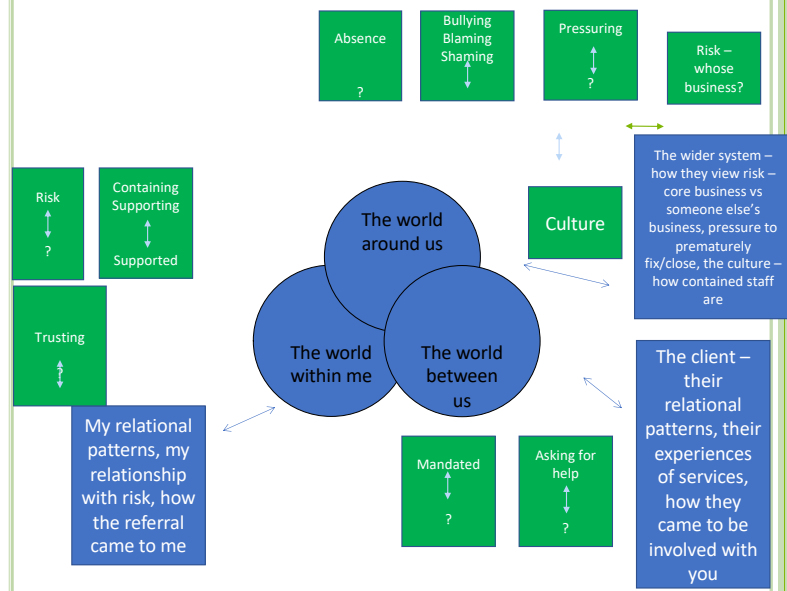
Absence

?

Bullying
Blaming
Shaming

Pressuring

?

Risk – whose business?

The wider system – how they view risk – core business vs someone else's business, pressure to prematurely fix/close, the culture – how contained staff are

Culture

Risk

?

Containing
Supporting

Supported

Trusting

?

The world around us

The world within me

The world between us

My relational patterns, my relationship with risk, how the referral came to me

The client – their relational patterns, their experiences of services, how they came to be involved with you

Mandated

?

Asking for help

?